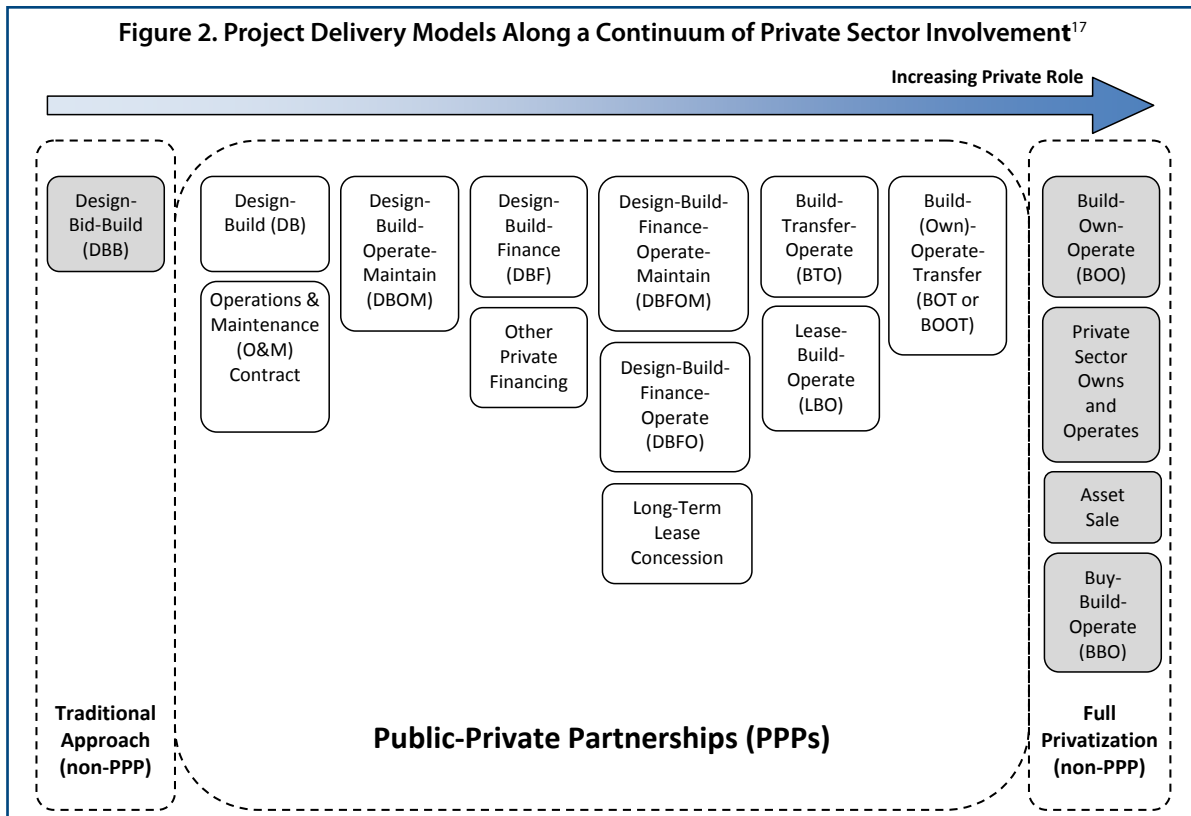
**Figure 2. Project Delivery Models Along a Continuum of Private Sector Involvement**$^{17}$

**Increasing Private Role**

Design-Bid-Build (DBB)

**Traditional Approach (non-PPP)**

Design-Build (DB)

Operations & Maintenance (O&M) Contract

Design-Build-Operate-Maintain (DBOM)

Design-Build-Finance (DBF)

Other Private Financing

Design-Build-Finance-Operate-Maintain (DBFOM)

Design-Build-Finance-Operate (DBFO)

Long-Term Lease Concession

Build-Transfer-Operate (BTO)

Lease-Build-Operate (LBO)

Build-(Own)-Operate-Transfer (BOT or BOOT)

**Public-Private Partnerships (PPPs)**

Build-Own-Operate (BOO)

Private Sector Owns and Operates

Asset Sale

Buy-Build-Operate (BBO)

**Full Privatization (non-PPP)**